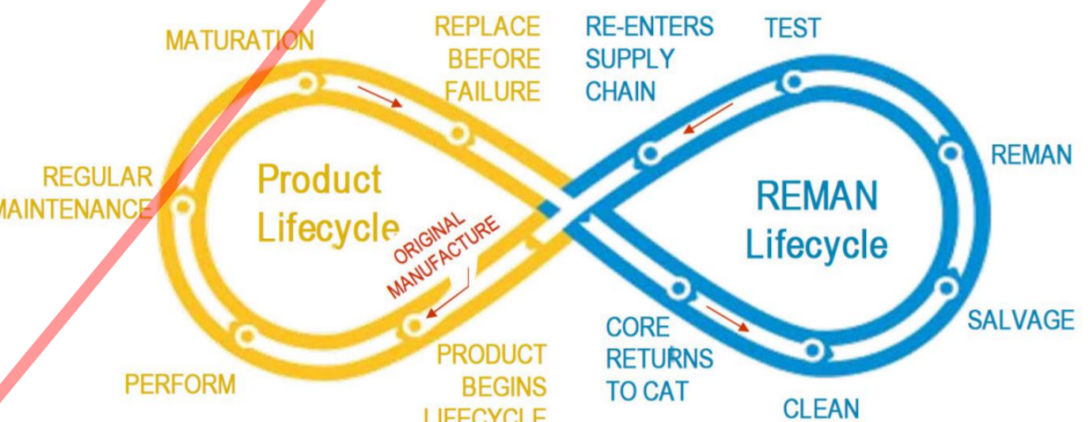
MATURATION

REPLACE BEFORE FAILURE

RE-ENTERS SUPPLY CHAIN

TEST

REGULAR MAINTENANCE

Product Lifecycle

ORIGINAL MANUFACTURE

REMAN

REMAN Lifecycle

SALVAGE

PERFORM

PRODUCT BEGINS LIFECYCLE

CORE RETURNS TO CAT

CLEAN